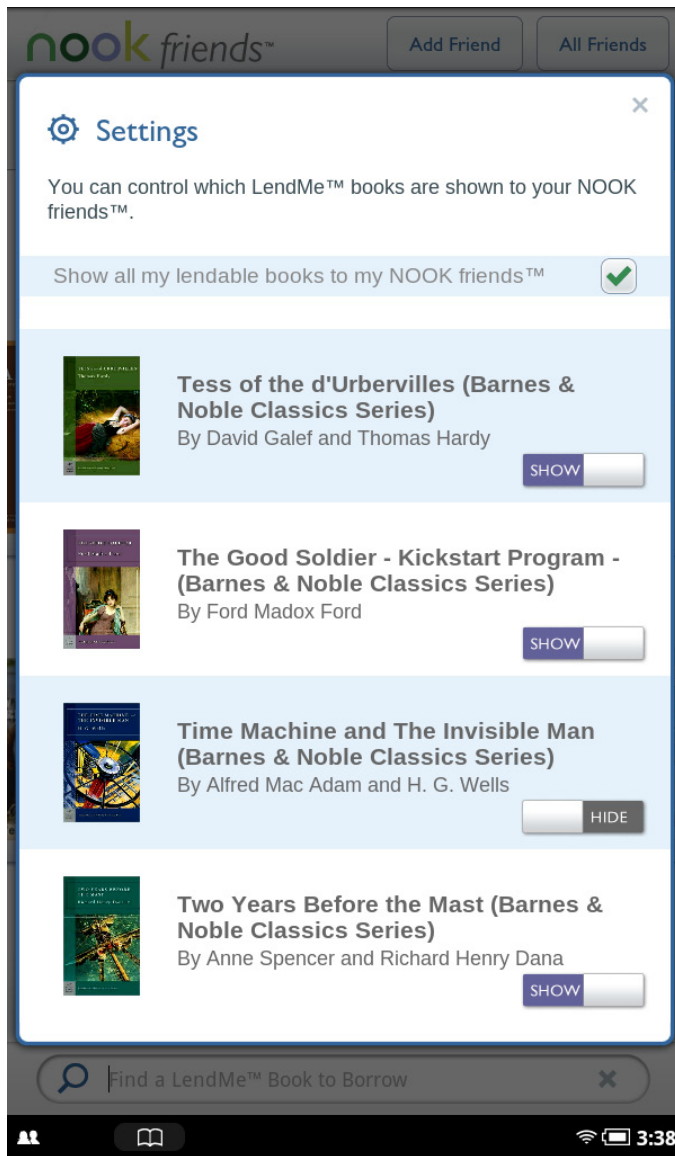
nook friends™

Add Friend

All Friends

×

Settings

You can control which LendMe™ books are shown to your NOOK friends™.

Show all my lendable books to my NOOK friends™

Tess of the d'Urbervilles (Barnes & Noble Classics Series)
By David Galef and Thomas Hardy

SHOW

The Good Soldier - Kickstart Program - (Barnes & Noble Classics Series)
By Ford Madox Ford

SHOW

Time Machine and The Invisible Man (Barnes & Noble Classics Series)
By Alfred Mac Adam and H. G. Wells

HIDE

Two Years Before the Mast (Barnes & Noble Classics Series)
By Anne Spencer and Richard Henry Dana

SHOW

Find a LendMe™ Book to Borrow

3:38